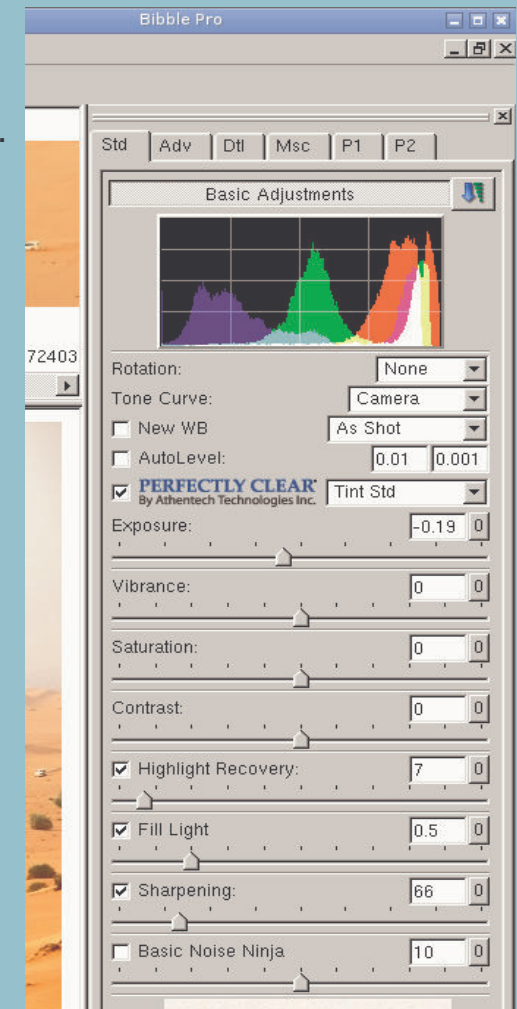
Bibble Pro

72403

Std Adv Dtl Msc P1 P2

Basic Adjustments

Rotation: None

Tone Curve: Camera

New WB As Shot

AutoLevel: 0.01 0.001

PERFECTLY CLEAR By Athentech Technologies Inc. Tint Std

Exposure: -0.19 0

Vibrance: 0 0

Saturation: 0 0

Contrast: 0 0

Highlight Recovery: 7 0

Fill Light 0.5 0

Sharpening: 66 0

Basic Noise Ninja 10 0